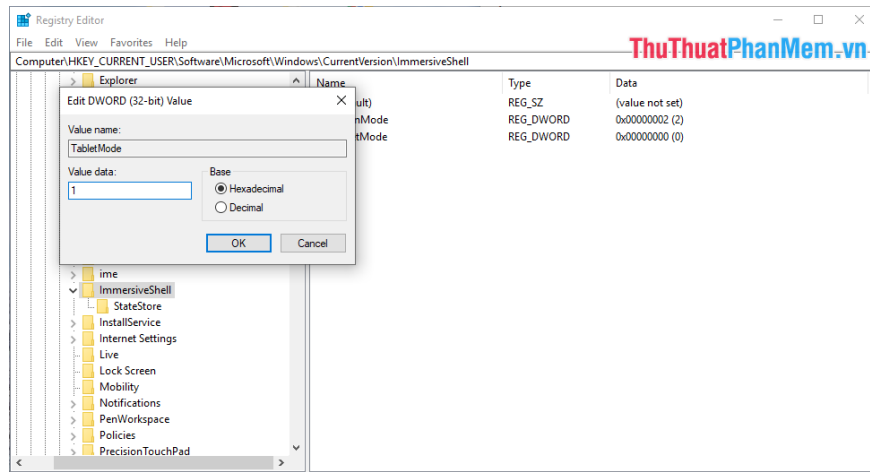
Registry Editor

File Edit View Favorites Help

ThuThuatPhanMem.vn

Computer\HKEY_CURRENT_USER\Software\Microsoft\Windows\CurrentVersion\ImmersiveShell

Explorer

Edit DWORD (32-bit) Value

Value name:

TabletMode

Value data:

1

Base

Hexadecimal

Decimal

OK

Cancel

ime
ImmersiveShell
StateStore
InstallService
Internet Settings
Live
Lock Screen
Mobility
Notifications
PenWorkspace
Policies
PrecisionTouchPad

| Name | Type | Data |
|---|---|---|
| ult) | REG_SZ | (value not set) |
| nMode | REG_DWORD | 0x00000002 (2) |
| tMode | REG_DWORD | 0x00000000 (0) |